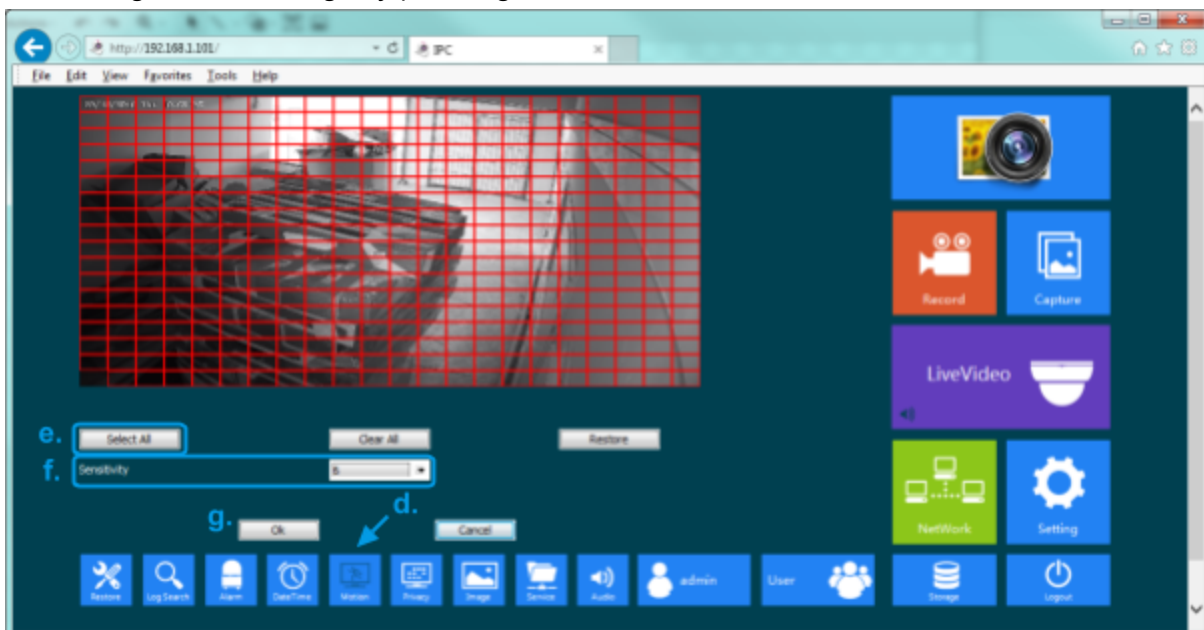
http://192.168.1.101/
IPC
File Edit View Favorites Tools Help

Record
Capture
LiveVideo
NetWork
Setting

e. Select All
Clear All
Restore
f. Sensitivity
6
g. Ok
d.
Cancel

Restore
Log Search
Alarm
DateTime
Motion
Privacy
Image
Service
Audio
admin
User
Storage
Logout